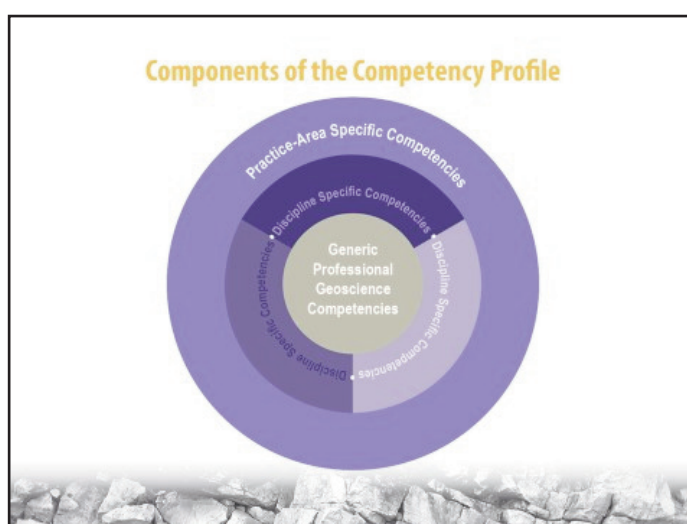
Components of the Competency Profile

Practice-Area Specific Competencies

Discipline Specific Competencies

Discipline Specific Competencies

Discipline Specific Competencies

Discipline Specific Competencies

Generic Professional Geoscience Competencies